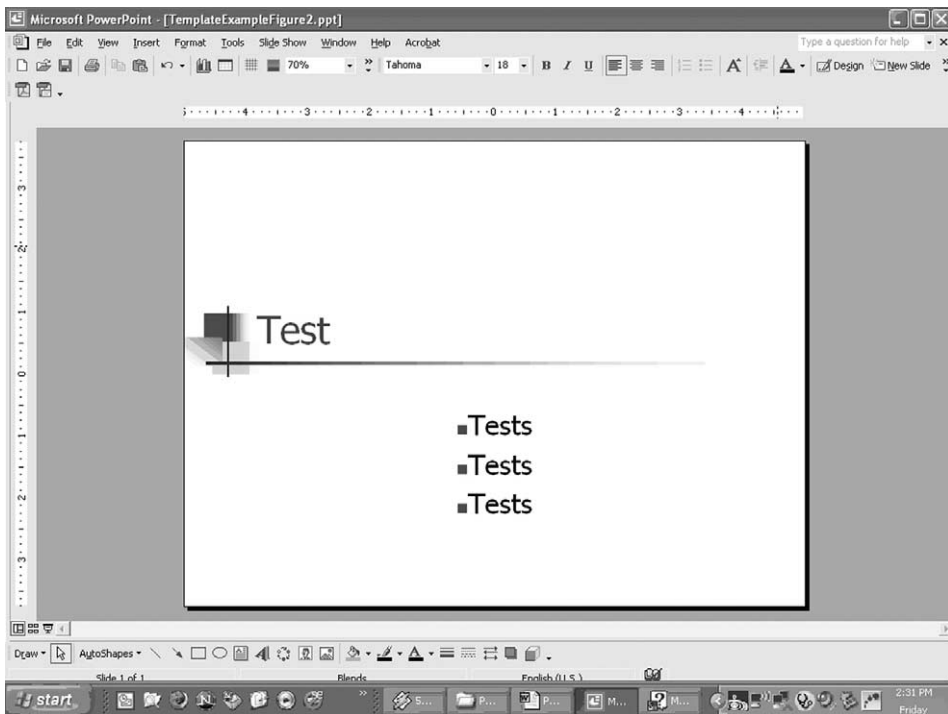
Microsoft PowerPoint - [TemplateExampleFigure2.ppt]

File Edit View Insert Format Tools Slide Show Window Help Acrobat

Type a question for help

70% Tahoma 18 B I U A Design New Slide

Test

Tests
Tests
Tests

Draw AutoShapes

Slide 1 of 1 Blends English (U.S.)

start S... P... P... M... M... 2:31 PM Friday